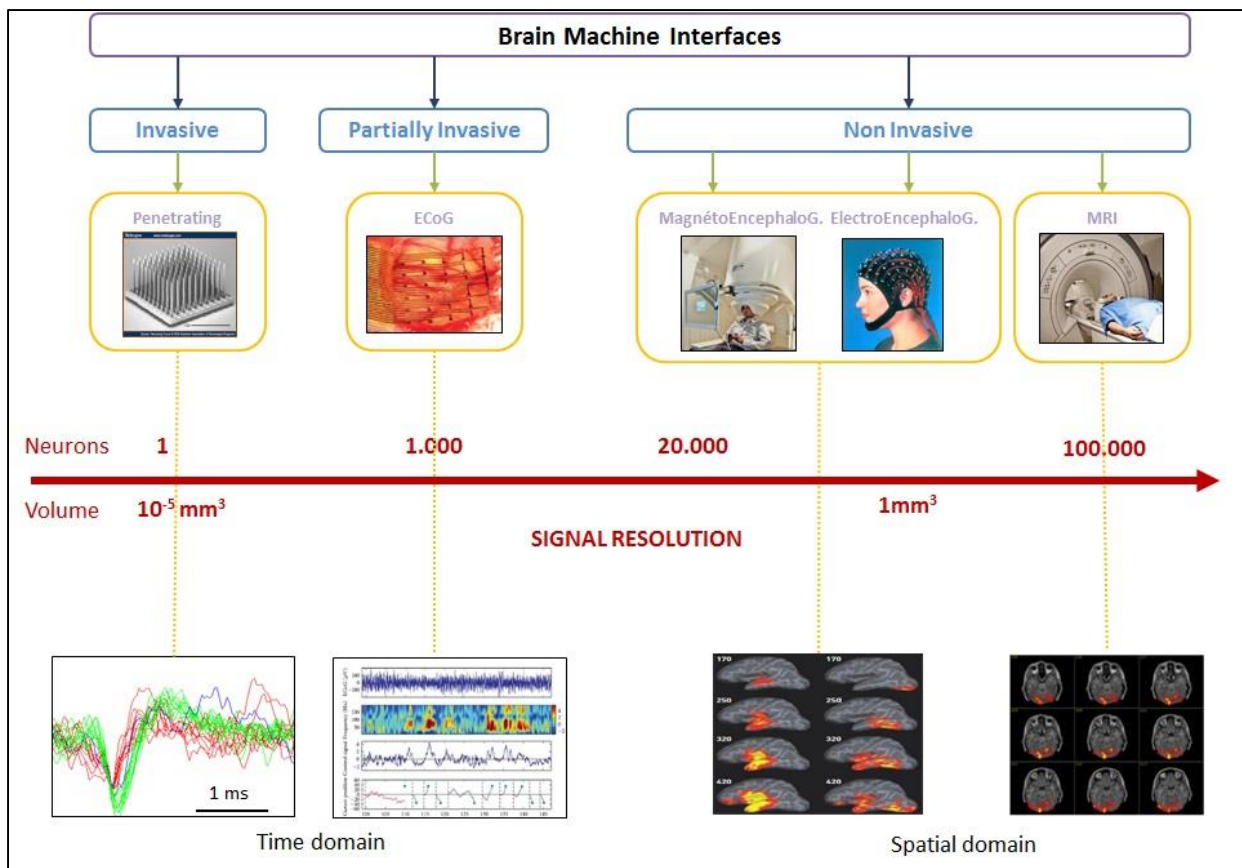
Brain Machine Interfaces

Invasive

Partially Invasive

Non Invasive

Penetrating

ECoG

MagnétoEncephaloG.

ElectroEncephaloG.

MRI

Neurons 1 1.000 20.000 100.000

Volume $10^{-5}$ mm$^3$ 1mm$^3$

SIGNAL RESOLUTION

170 170
250 250
320 320
420 420

1 ms

Time domain

Spatial domain